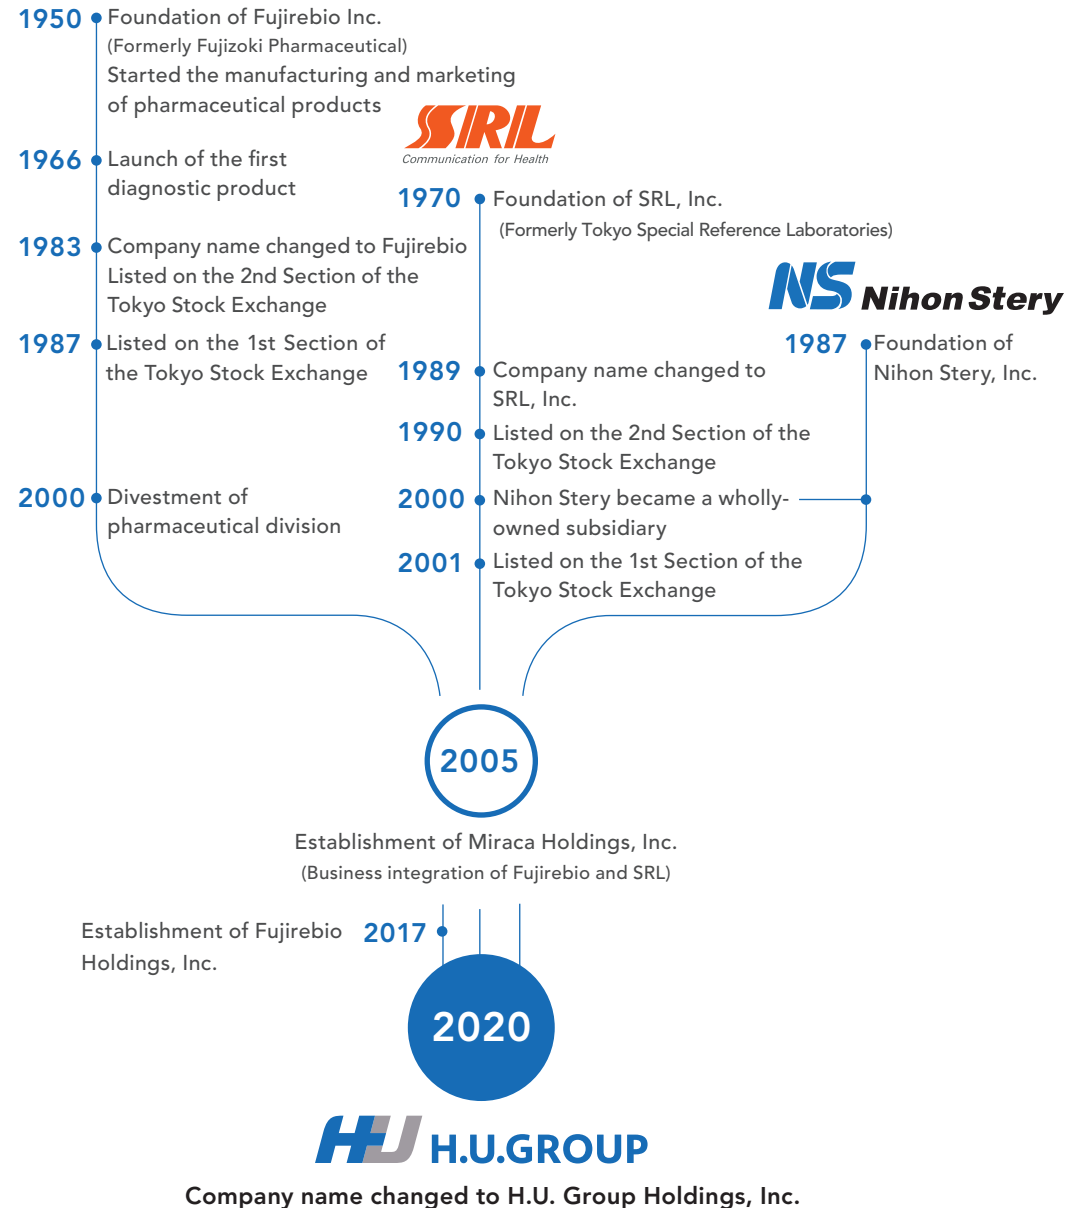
1950 Foundation of Fujirebio Inc.
(Formerly Fujizoki Pharmaceutical)
Started the manufacturing and marketing of pharmaceutical products

1966 Launch of the first diagnostic product

1983 Company name changed to Fujirebio
Listed on the 2nd Section of the Tokyo Stock Exchange

1987 Listed on the 1st Section of the Tokyo Stock Exchange

2000 Divestment of pharmaceutical division

SRL
Communication for Health

1970 Foundation of SRL, Inc.
(Formerly Tokyo Special Reference Laboratories)

1989 Company name changed to SRL, Inc.

1990 Listed on the 2nd Section of the Tokyo Stock Exchange

2000 Nihon Stery became a wholly-owned subsidiary

2001 Listed on the 1st Section of the Tokyo Stock Exchange

NS Nihon Stery

1987 Foundation of Nihon Stery, Inc.

2005

Establishment of Miraca Holdings, Inc.
(Business integration of Fujirebio and SRL)

Establishment of Fujirebio Holdings, Inc. 2017

2020

HU H.U.GROUP

Company name changed to H.U. Group Holdings, Inc.